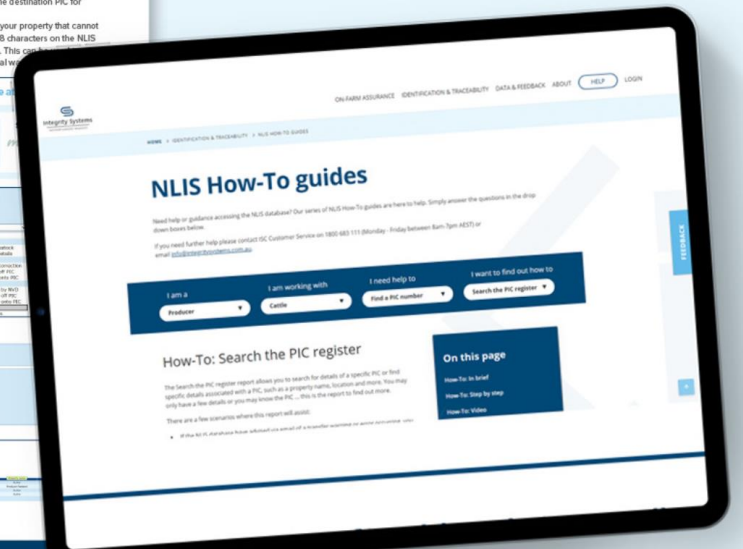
he destination PIC for

your property that cannot
8 characters on the NLIS
. This can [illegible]
al w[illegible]

Integrity Systems

ON-FARM ASSURANCE IDENTIFICATION & TRACEABILITY DATA & FEEDBACK ABOUT HELP LOGIN

HOME > IDENTIFICATION & TRACEABILITY > NLIS HOW-TO GUIDES

NLIS How-To guides

Need help or guidance accessing the NLIS database? Our series of NLIS How-To guides are here to help. Simply answer the questions in the drop down boxes below.

If you need further help please contact ISC Customer Service on 1800 683 111 (Monday - Friday between 8am-7pm AEST) or email info@integritysystems.com.au.

I am a
Producer

I am working with
Cattle

I need help to
Find a PIC number

I want to find out how to
Search the PIC register

How-To: Search the PIC register

The Search the PIC register report allows you to search for details of a specific PIC or find specific details associated with a PIC, such as a property name, location and more. You may only have a few details or you may know the PIC ... this is the report to find out more.

There are a few scenarios where this report will assist.

On this page

How-To: In brief

How-To: Step by step

How-To: Video

FEEDBACK